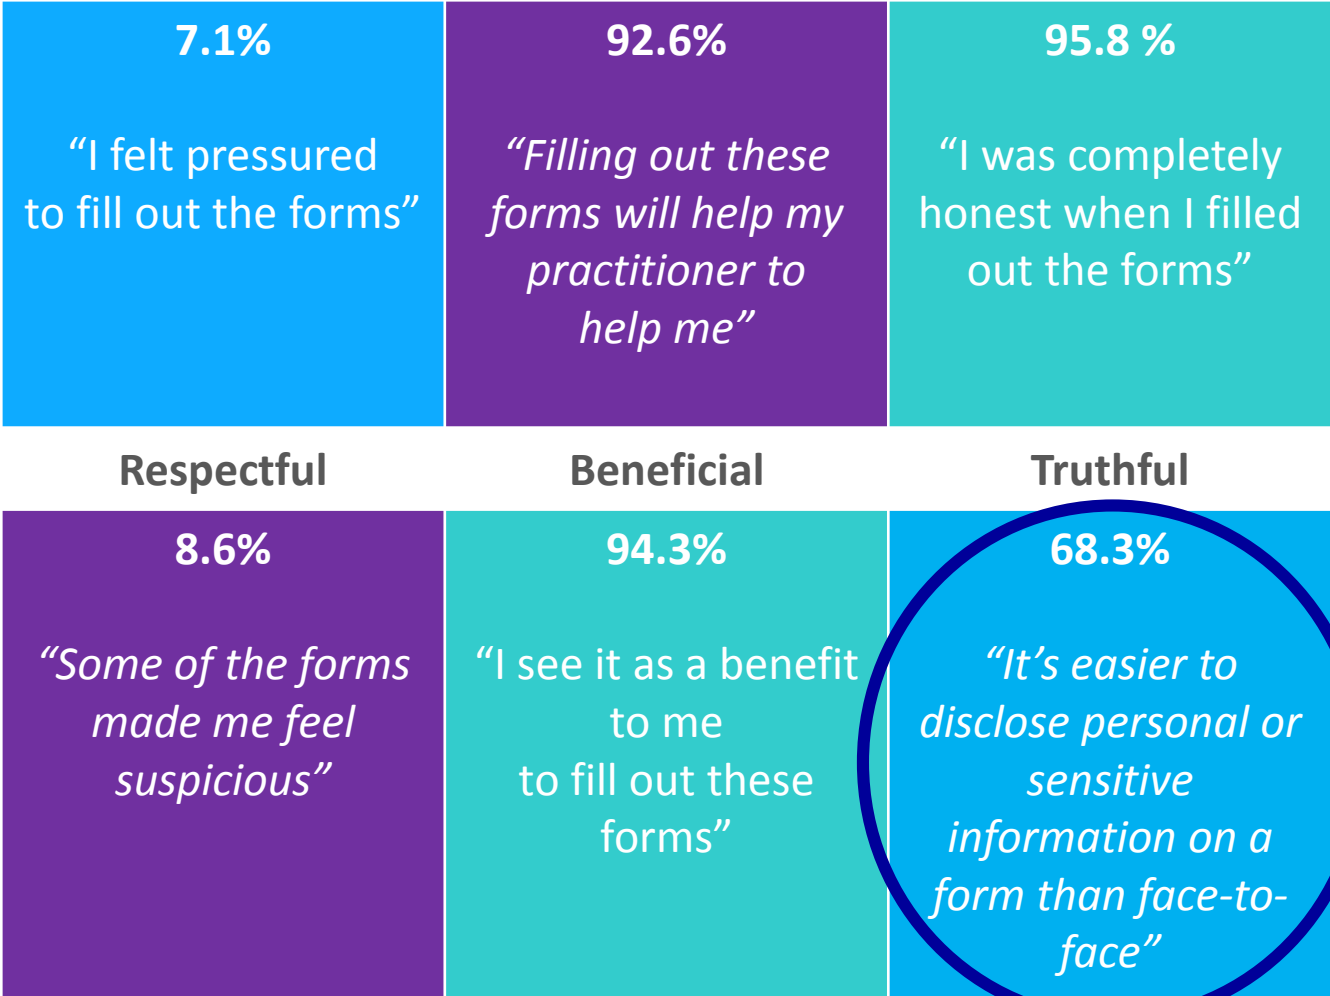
| 7.1% | 92.6% | 95.8 % |
|---|---|---|
| “I felt pressured to fill out the forms” | “Filling out these forms will help my practitioner to help me” | “I was completely honest when I filled out the forms” |
| Respectful | Beneficial | Truthful |
| 8.6% | 94.3% | 68.3% |
| “Some of the forms made me feel suspicious” | “I see it as a benefit to me to fill out these forms” | “It’s easier to disclose personal or sensitive information on a form than face-to-face” |